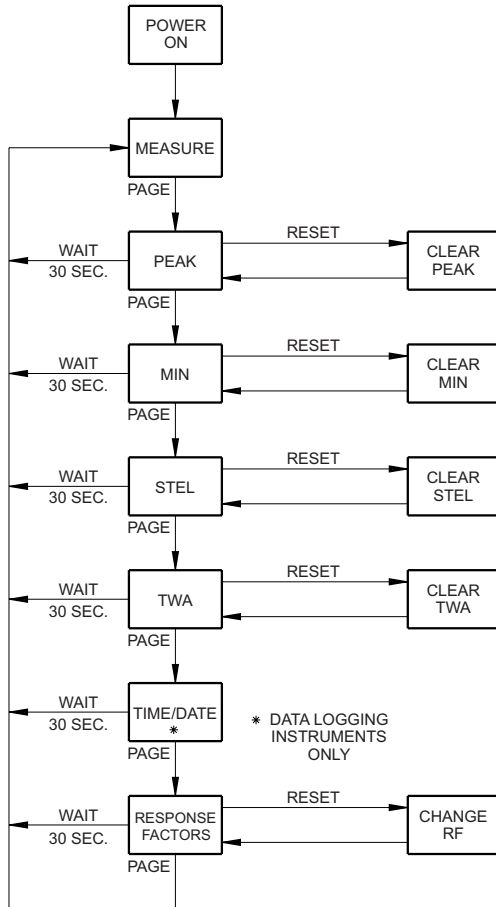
POWER ON

MEASURE

PAGE

WAIT 30 SEC.

PEAK

RESET

CLEAR PEAK

PAGE

WAIT 30 SEC.

MIN

RESET

CLEAR MIN

PAGE

WAIT 30 SEC.

STEL

RESET

CLEAR STEL

PAGE

WAIT 30 SEC.

TWA

RESET

CLEAR TWA

PAGE

WAIT 30 SEC.

TIME/DATE *

* DATA LOGGING INSTRUMENTS ONLY

PAGE

WAIT 30 SEC.

RESPONSE FACTORS

RESET

CHANGE RF

PAGE